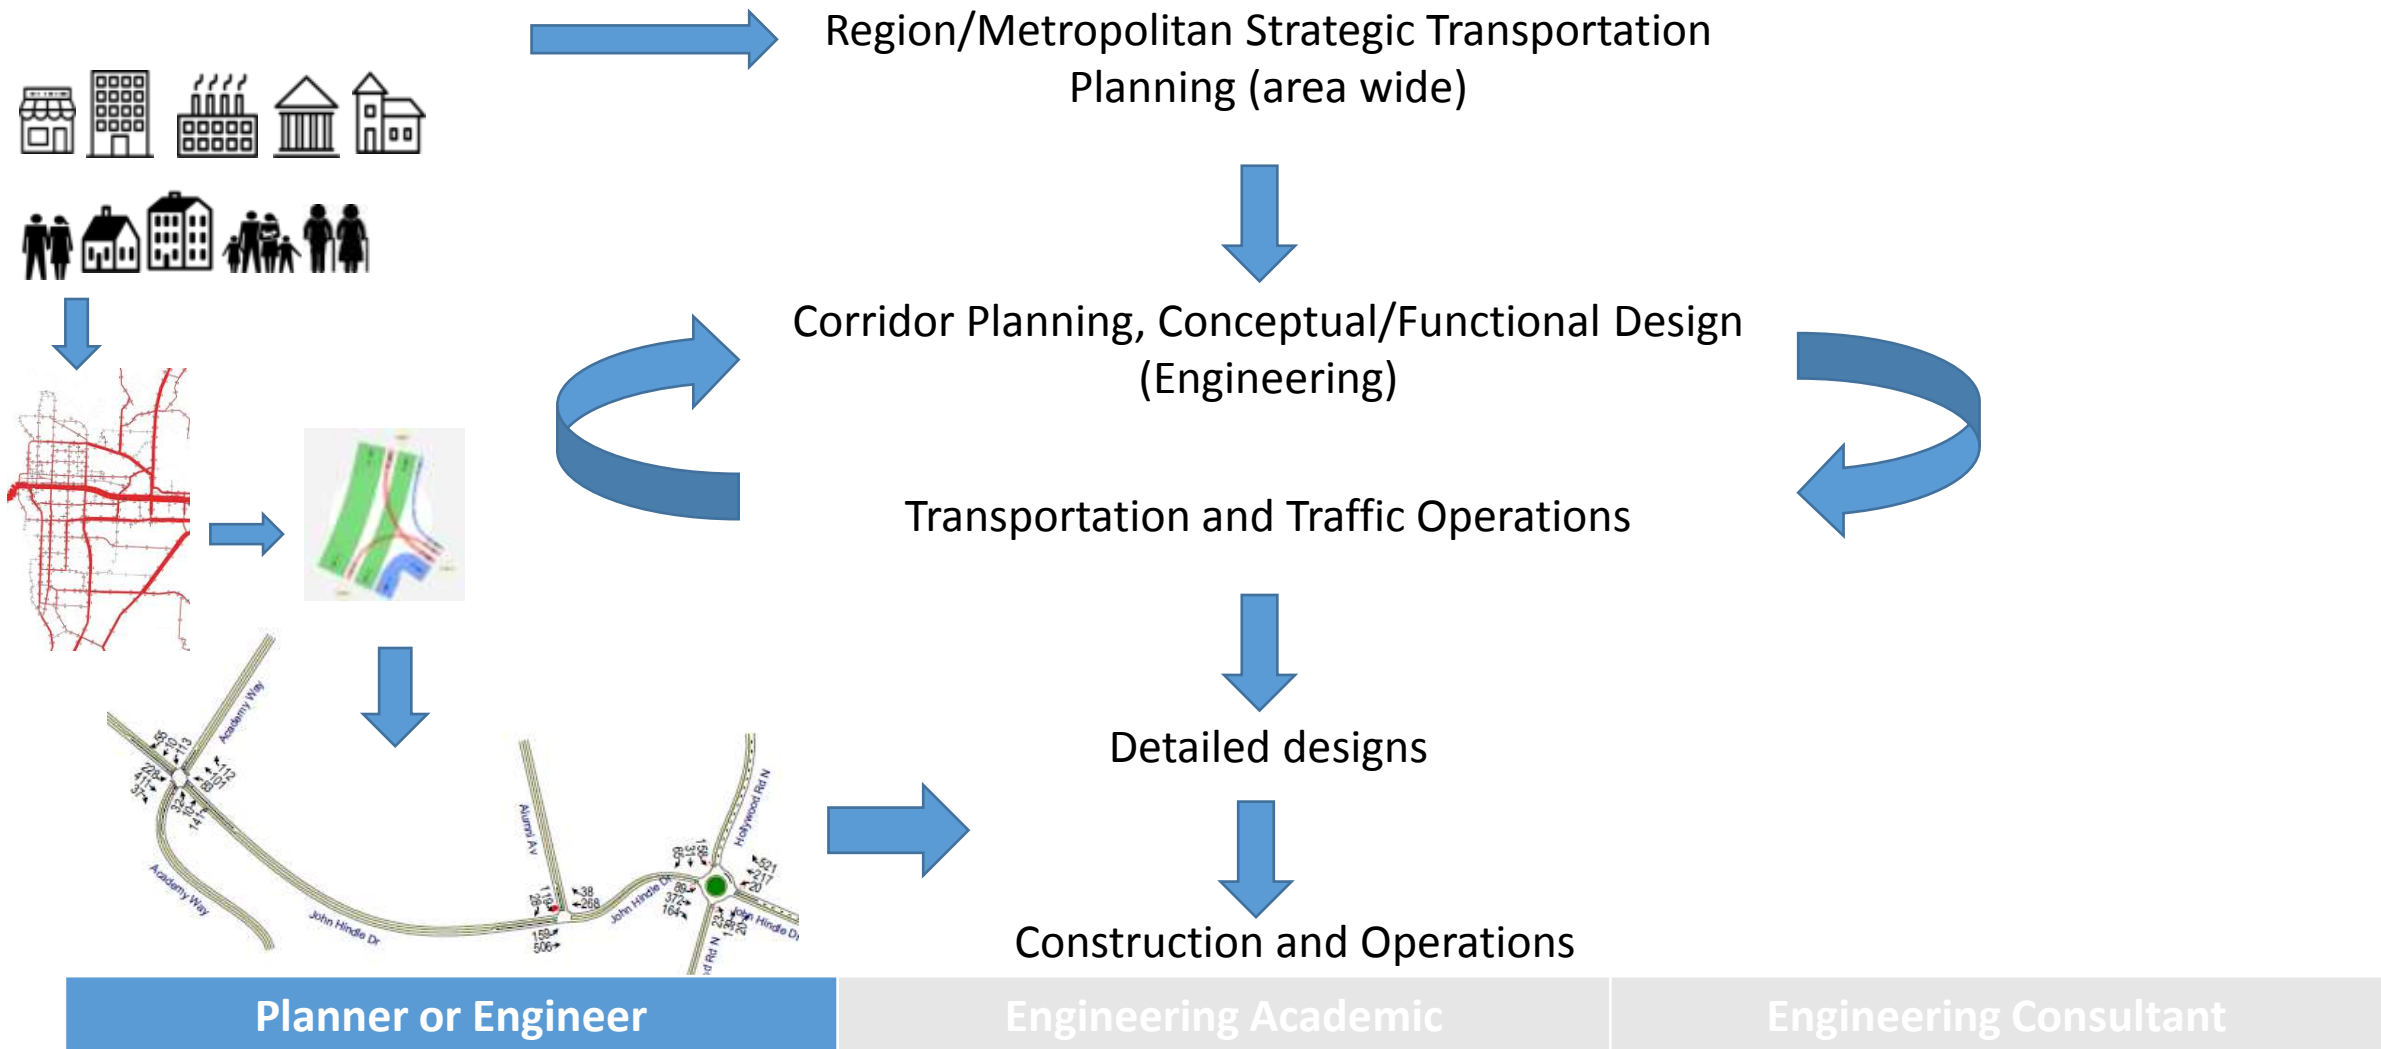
Region/Metropolitan Strategic Transportation Planning (area wide)

Corridor Planning, Conceptual/Functional Design (Engineering)

Transportation and Traffic Operations

Detailed designs

Construction and Operations

Academy Way

Academy Way

John Hindle Dr

Alumni Av

John Hindle Dr

Hollywood Rd N

John Hindle Dr

| Planner or Engineer | Engineering Academic | Engineering Consultant |
|---|---|---|